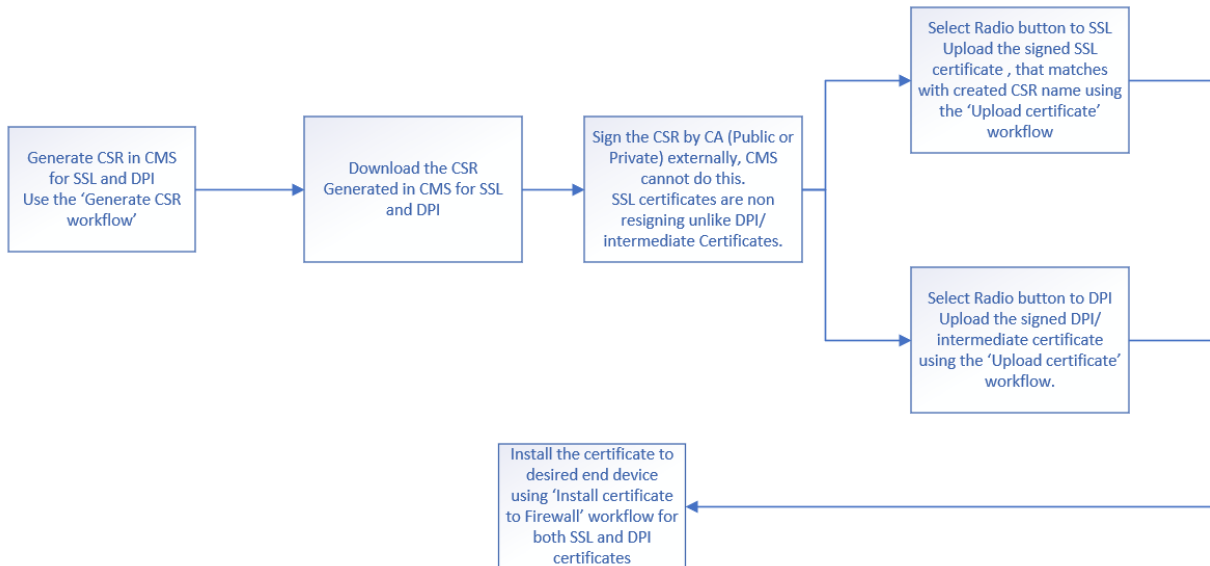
Generate CSR in CMS for SSL and DPI
Use the 'Generate CSR workflow'

Download the CSR Generated in CMS for SSL and DPI

Sign the CSR by CA (Public or Private) externally, CMS cannot do this.
SSL certificates are non resigning unlike DPI/ intermediate Certificates.

Select Radio button to SSL
Upload the signed SSL certificate , that matches with created CSR name using the 'Upload certificate' workflow

Select Radio button to DPI
Upload the signed DPI/ intermediate certificate using the 'Upload certificate' workflow.

Install the certificate to desired end device using 'Install certificate to Firewall' workflow for both SSL and DPI certificates